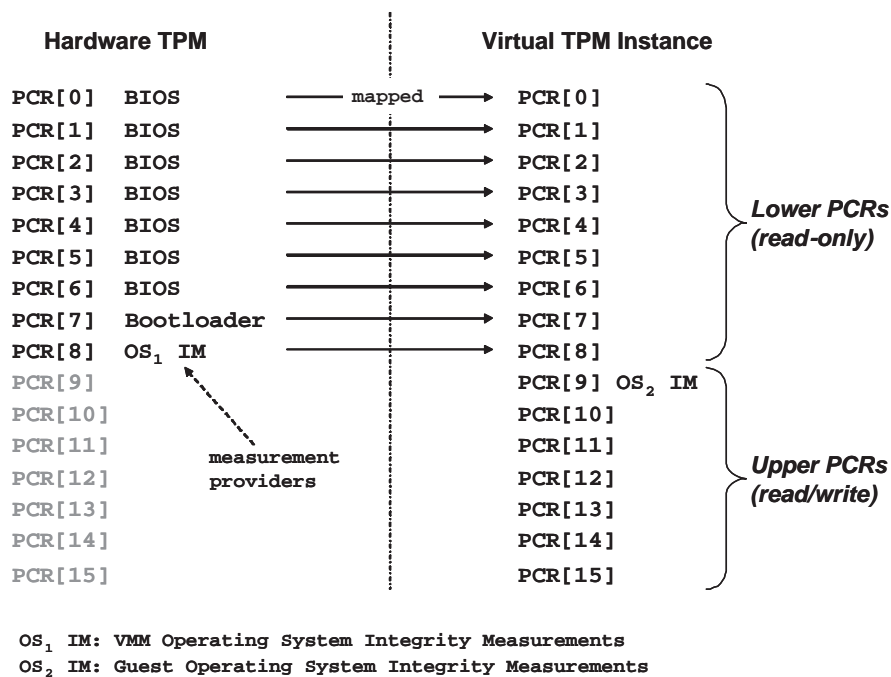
Hardware TPM

Virtual TPM Instance

PCR[0] BIOS — mapped → PCR[0]
PCR[1] BIOS → PCR[1]
PCR[2] BIOS → PCR[2]
PCR[3] BIOS → PCR[3]
PCR[4] BIOS → PCR[4]
PCR[5] BIOS → PCR[5]
PCR[6] BIOS → PCR[6]
PCR[7] Bootloader → PCR[7]
PCR[8] $OS_1$ IM → PCR[8]
PCR[9] PCR[9] $OS_2$ IM
PCR[10] PCR[10]
PCR[11] PCR[11]
PCR[12] PCR[12]
PCR[13] PCR[13]
PCR[14] PCR[14]
PCR[15] PCR[15]

measurement providers

Lower PCRs (read-only)

Upper PCRs (read/write)

$OS_1$ IM: VMM Operating System Integrity Measurements
$OS_2$ IM: Guest Operating System Integrity Measurements